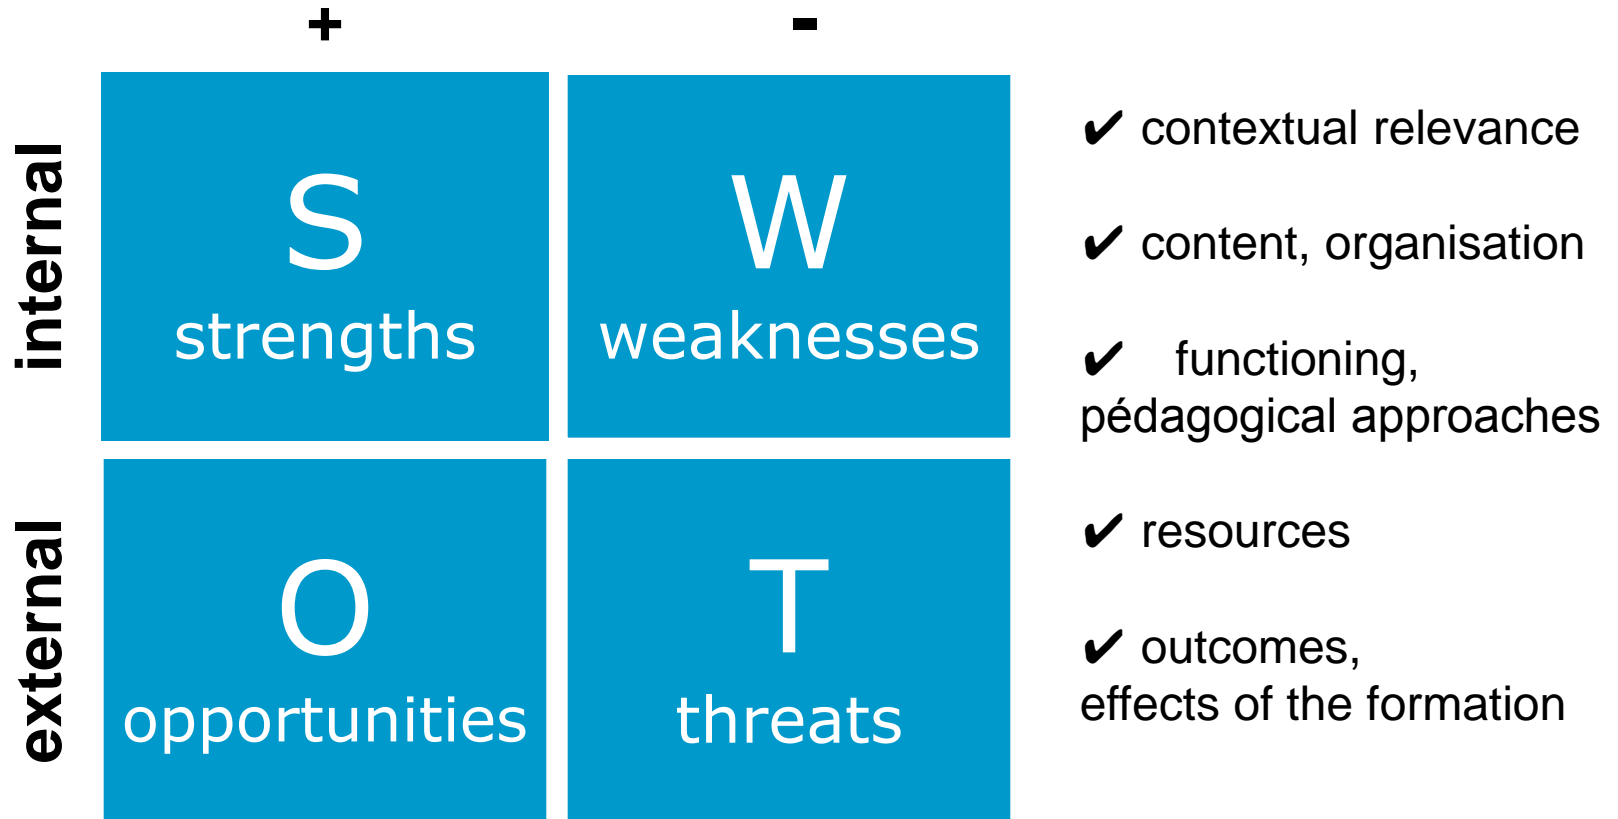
+ -

internal

S
strengths

W
weaknesses

external

O
opportunities

T
threats

✔ contextual relevance

✔ content, organisation

✔ functioning, pédagogical approaches

✔ resources

✔ outcomes, effects of the formation